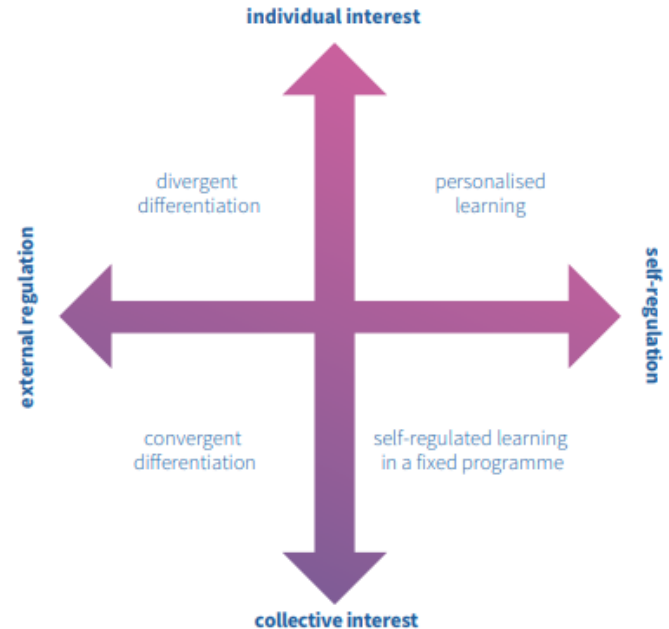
individual interest

divergent differentiation

personalised learning

external regulation

self-regulation

convergent differentiation

self-regulated learning in a fixed programme

collective interest